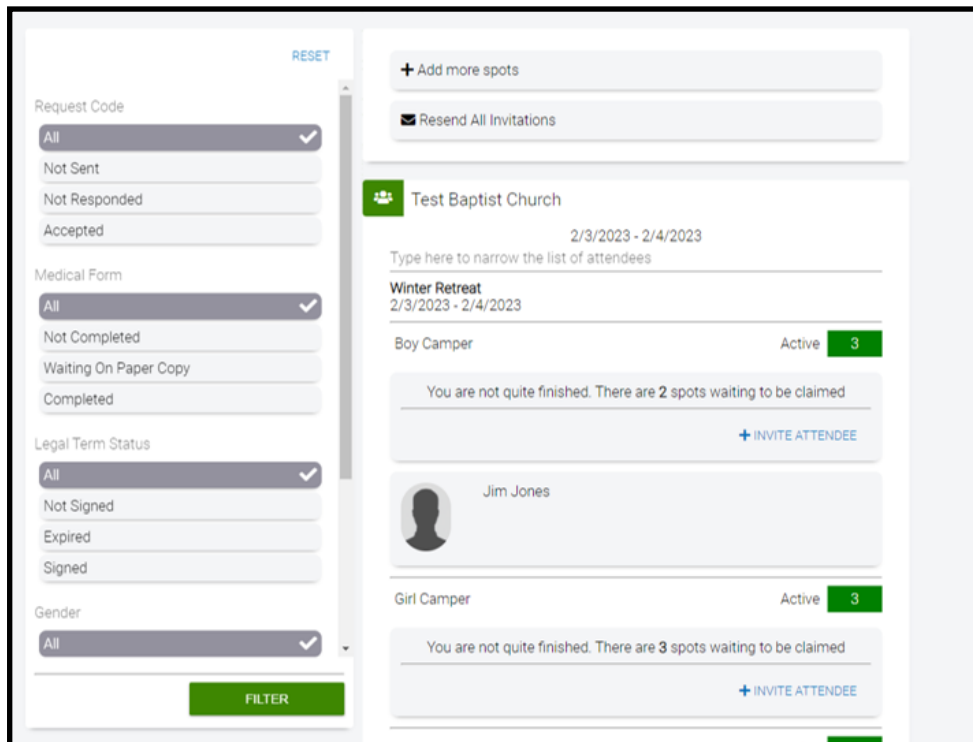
RESET

Request Code

All

Not Sent

Not Responded

Accepted

Medical Form

All

Not Completed

Waiting On Paper Copy

Completed

Legal Term Status

All

Not Signed

Expired

Signed

Gender

All

FILTER

+ Add more spots

Resend All Invitations

Test Baptist Church

2/3/2023 - 2/4/2023

Type here to narrow the list of attendees

Winter Retreat
2/3/2023 - 2/4/2023

Boy Camper

Active 3

You are not quite finished. There are **2** spots waiting to be claimed

+ INVITE ATTENDEE

Jim Jones

Girl Camper

Active 3

You are not quite finished. There are **3** spots waiting to be claimed

+ INVITE ATTENDEE